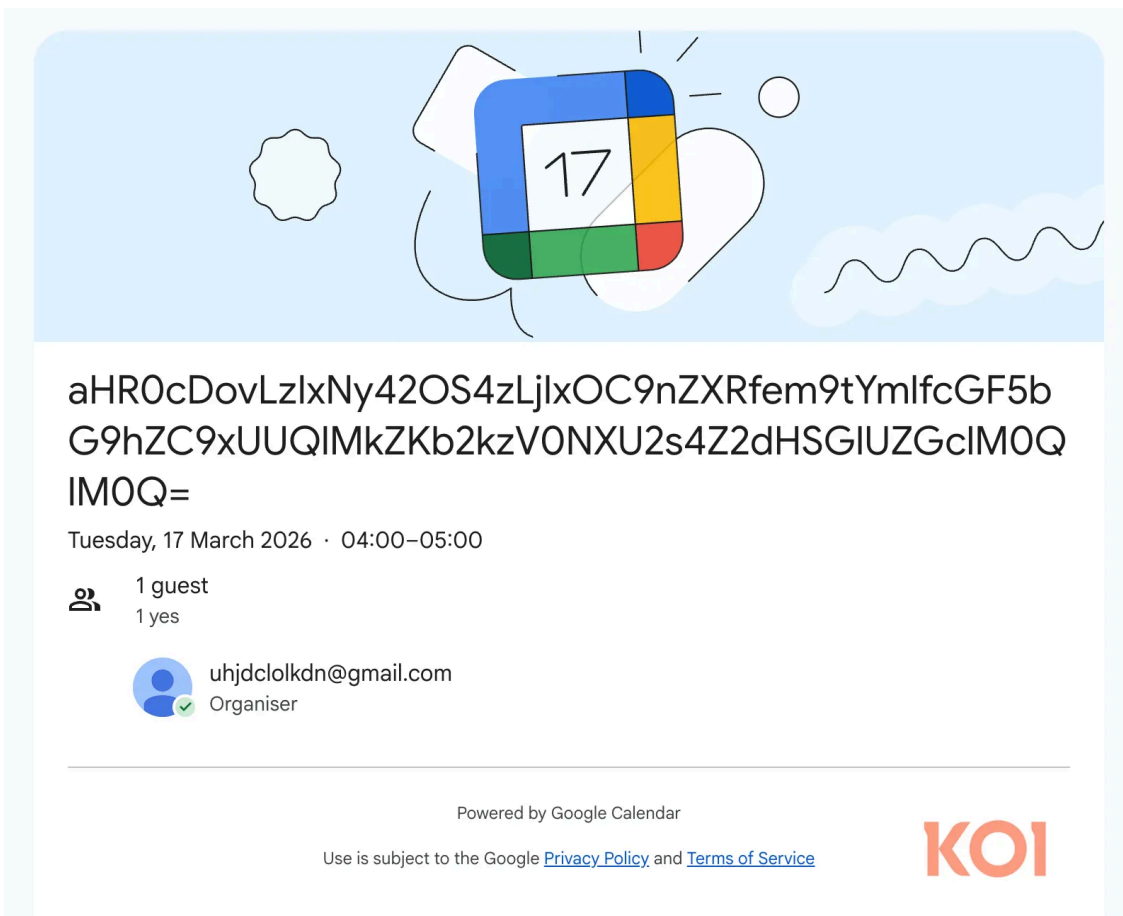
17

aHR0cDovLzIxNy42OS4zLjIxOC9nZXRfem9tYmlfcGF5bG9hZC9xUUQlMkZKb2kzV0NXU2s4Z2dHSGlUZGclM0QlM0Q=

Tuesday, 17 March 2026 · 04:00–05:00

1 guest
1 yes

uhjdclolkdn@gmail.com
Organiser

Powered by Google Calendar

Use is subject to the Google Privacy Policy and Terms of Service

KOI